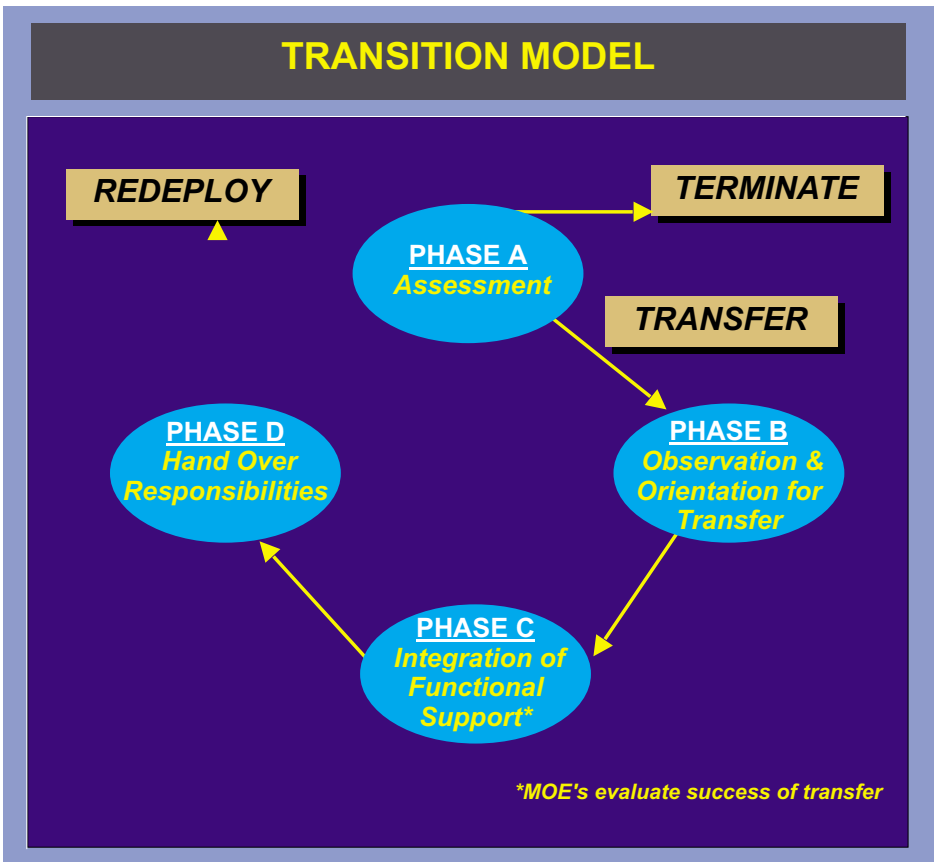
TRANSITION MODEL

REDEPLOY

TERMINATE

PHASE A
Assessment

TRANSFER

PHASE D
Hand Over Responsibilities

PHASE B
Observation & Orientation for Transfer

PHASE C
Integration of Functional Support*

*MOE's evaluate success of transfer